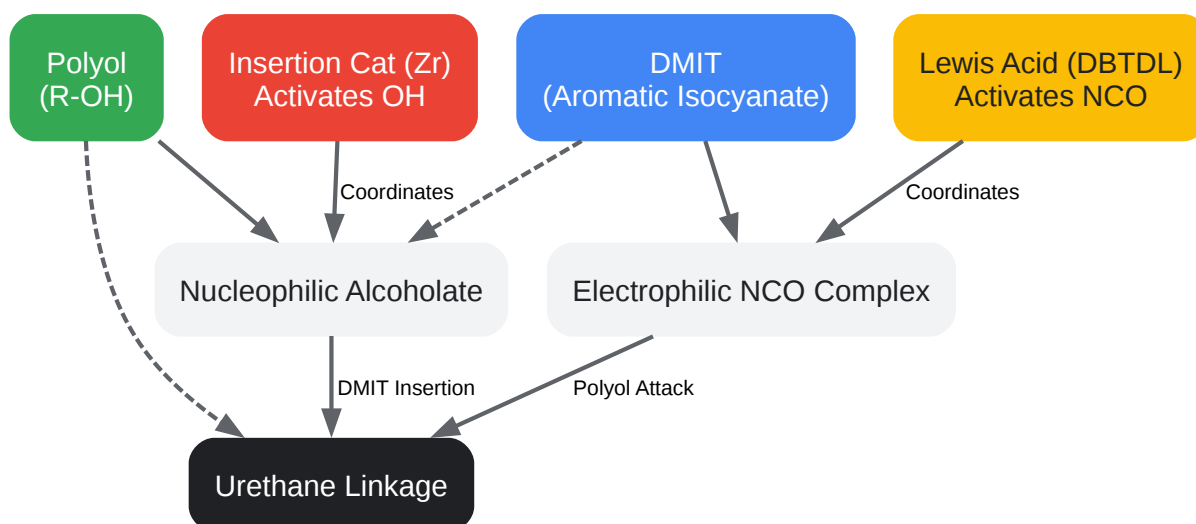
Polyol
(R-OH)

Insertion Cat (Zr)
Activates OH

DMIT
(Aromatic Isocyanate)

Lewis Acid (DBTDL)
Activates NCO

Coordinates

Coordinates

Nucleophilic Alcoholate

Electrophilic NCO Complex

DMIT Insertion

Polyol Attack

Urethane Linkage